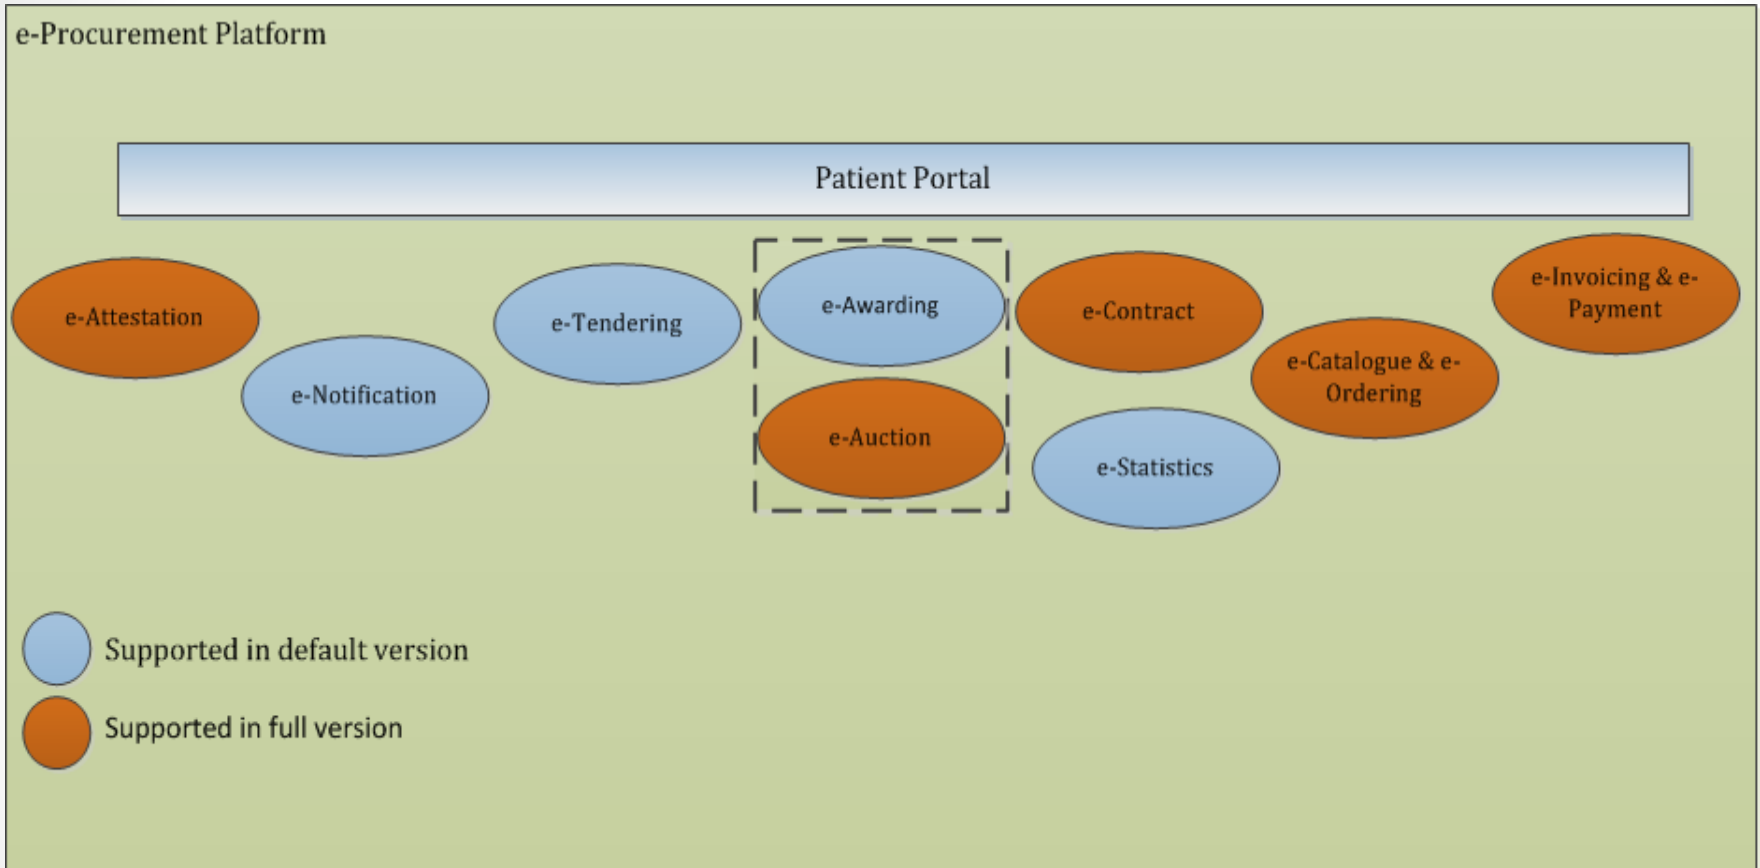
e-Procurement Platform

Patient Portal

e-Attestation

e-Notification

e-Tendering

e-Awarding

e-Auction

e-Contract

e-Statistics

e-Catalogue & e-Ordering

e-Invoicing & e-Payment

Supported in default version

Supported in full version